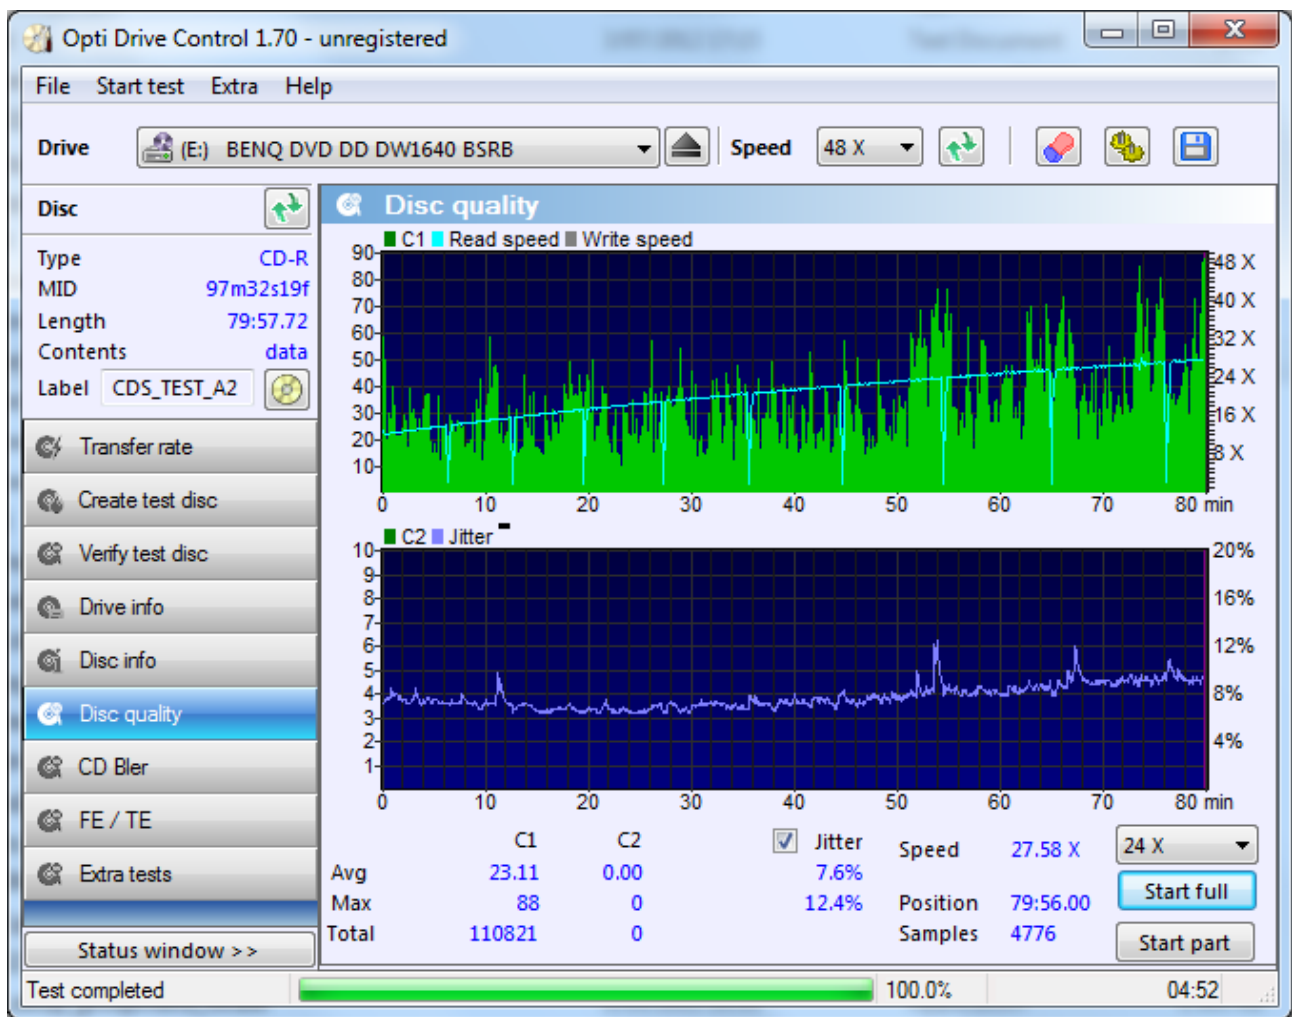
Opti Drive Control 1.70 - unregistered

File Start test Extra Help

Drive (E:) BENQ DVD DD DW1640 BSRB Speed 48 X

Disc

Type CD-R
MID 97m32s19f
Length 79:57.72
Contents data
Label CDS_TEST_A2

Transfer rate
Create test disc
Verify test disc
Drive info
Disc info
Disc quality
CD Bler
FE / TE
Extra tests

Status window > >

Disc quality

C1 Read speed Write speed

90 80 70 60 50 40 30 20 10

48 X 40 X 32 X 24 X 16 X 8 X

0 10 20 30 40 50 60 70 80 min

C2 Jitter

10 9 8 7 6 5 4 3 2 1

20% 16% 12% 8% 4%

0 10 20 30 40 50 60 70 80 min

| | C1 | C2 | Jitter |
|---|---|---|---|
| Avg | 23.11 | 0.00 | 7.6% |
| Max | 88 | 0 | 12.4% |
| Total | 110821 | 0 | |

Speed 27.58 X
Position 79:56.00
Samples 4776

24 X
Start full
Start part

Test completed 100.0% 04:52